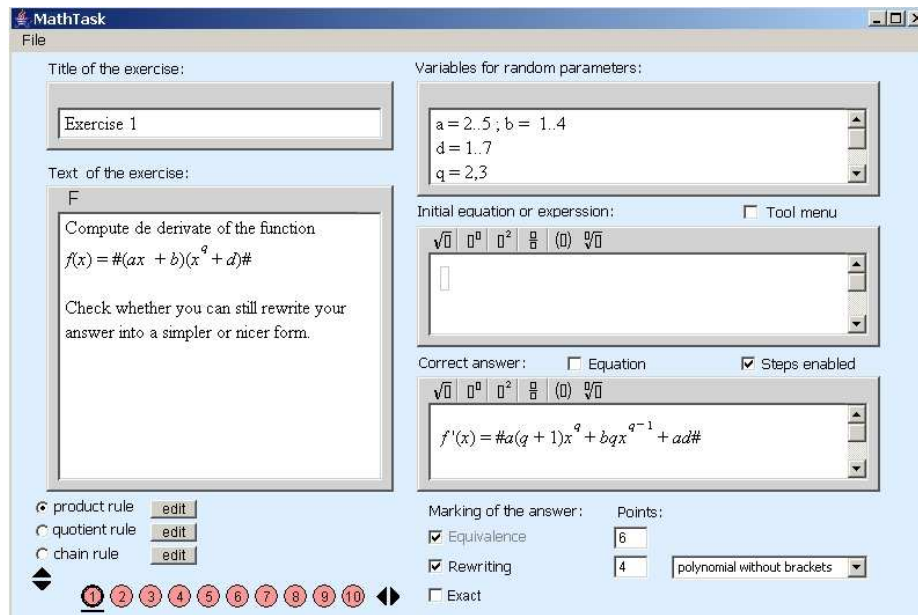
MathTask
File

Title of the exercise:

Exercise 1

Text of the exercise:

F

Compute de derivate of the function

$f(x) = \#(ax + b)(x^q + d)\#$

Check whether you can still rewrite your answer into a simpler or nicer form.

product rule edit
quotient rule edit
chain rule edit

1 2 3 4 5 6 7 8 9 10

Variables for random parameters:

a = 2..5 ; b = 1..4
d = 1..7
q = 2,3

Initial equation or experssion:

Tool menu

Correct answer: Equation Steps enabled

$f'(x) = \#a(q+1)x^q + bqx^{q-1} + ad\#$

Marking of the answer: Points:
Equivalence 6
Rewriting 4 polynomial without brackets
Exact